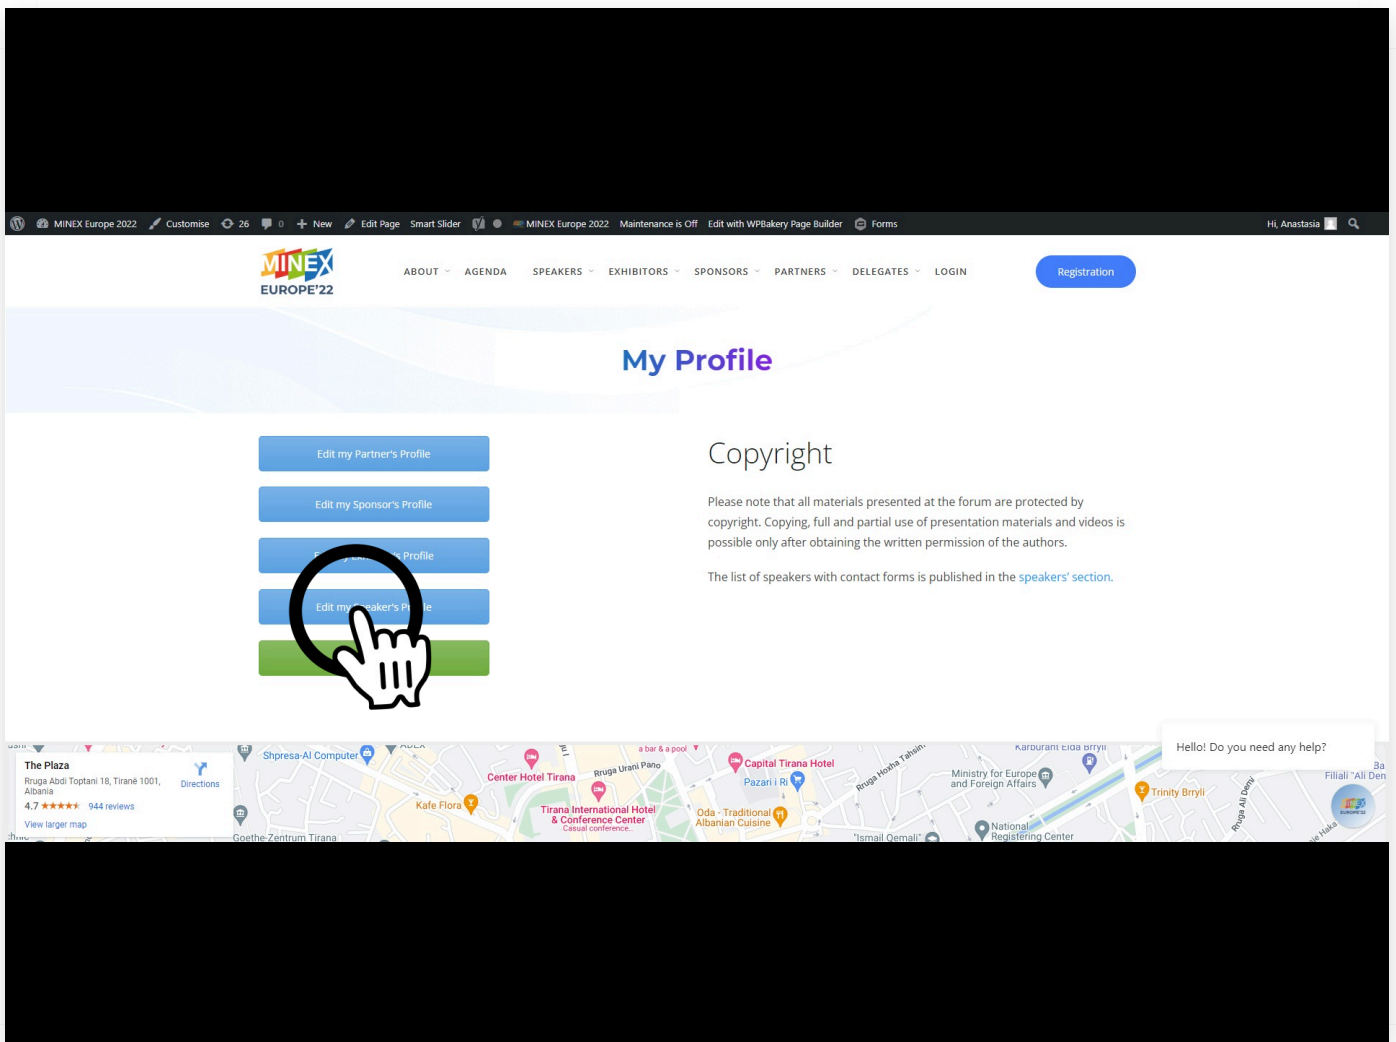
MINEX Europe 2022 Customise 26 0 New Edit Page Smart Slider MINEX Europe 2022 Maintenance is Off Edit with WPBakery Page Builder Forms Hi, Anastasia

MINEX EUROPE'22

ABOUT AGENDA SPEAKERS EXHIBITORS SPONSORS PARTNERS DELEGATES LOGIN

Registration

My Profile

Edit my Partner's Profile

Edit my Sponsor's Profile

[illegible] Profile

Edit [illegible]

Copyright

Please note that all materials presented at the forum are protected by copyright. Copying, full and partial use of presentation materials and videos is possible only after obtaining the written permission of the authors.

The list of speakers with contact forms is published in the speakers' section.

The Plaza
Rruga Abdi Toptani 18, Tiranë 1001, Albania
4.7 944 reviews
View larger map
Directions

Shpresa-Al Computer
Center Hotel Tirana
Kafe Flora
Rruga Urani Pano
a bar & a pool
Tirana International Hotel & Conference Center
Casual conference...
Capital Tirana Hotel
Pazari i Ri
Oda - Traditional Albanian Cuisine
Rruga Hoxha Tahsin
Ministry for Europe and Foreign Affairs
National Registering Center
Trinity Brryli
Rruga Ali Demi
Goethe-Zentrum Tirana
"Ismail Qemali"

Hello! Do you need any help?